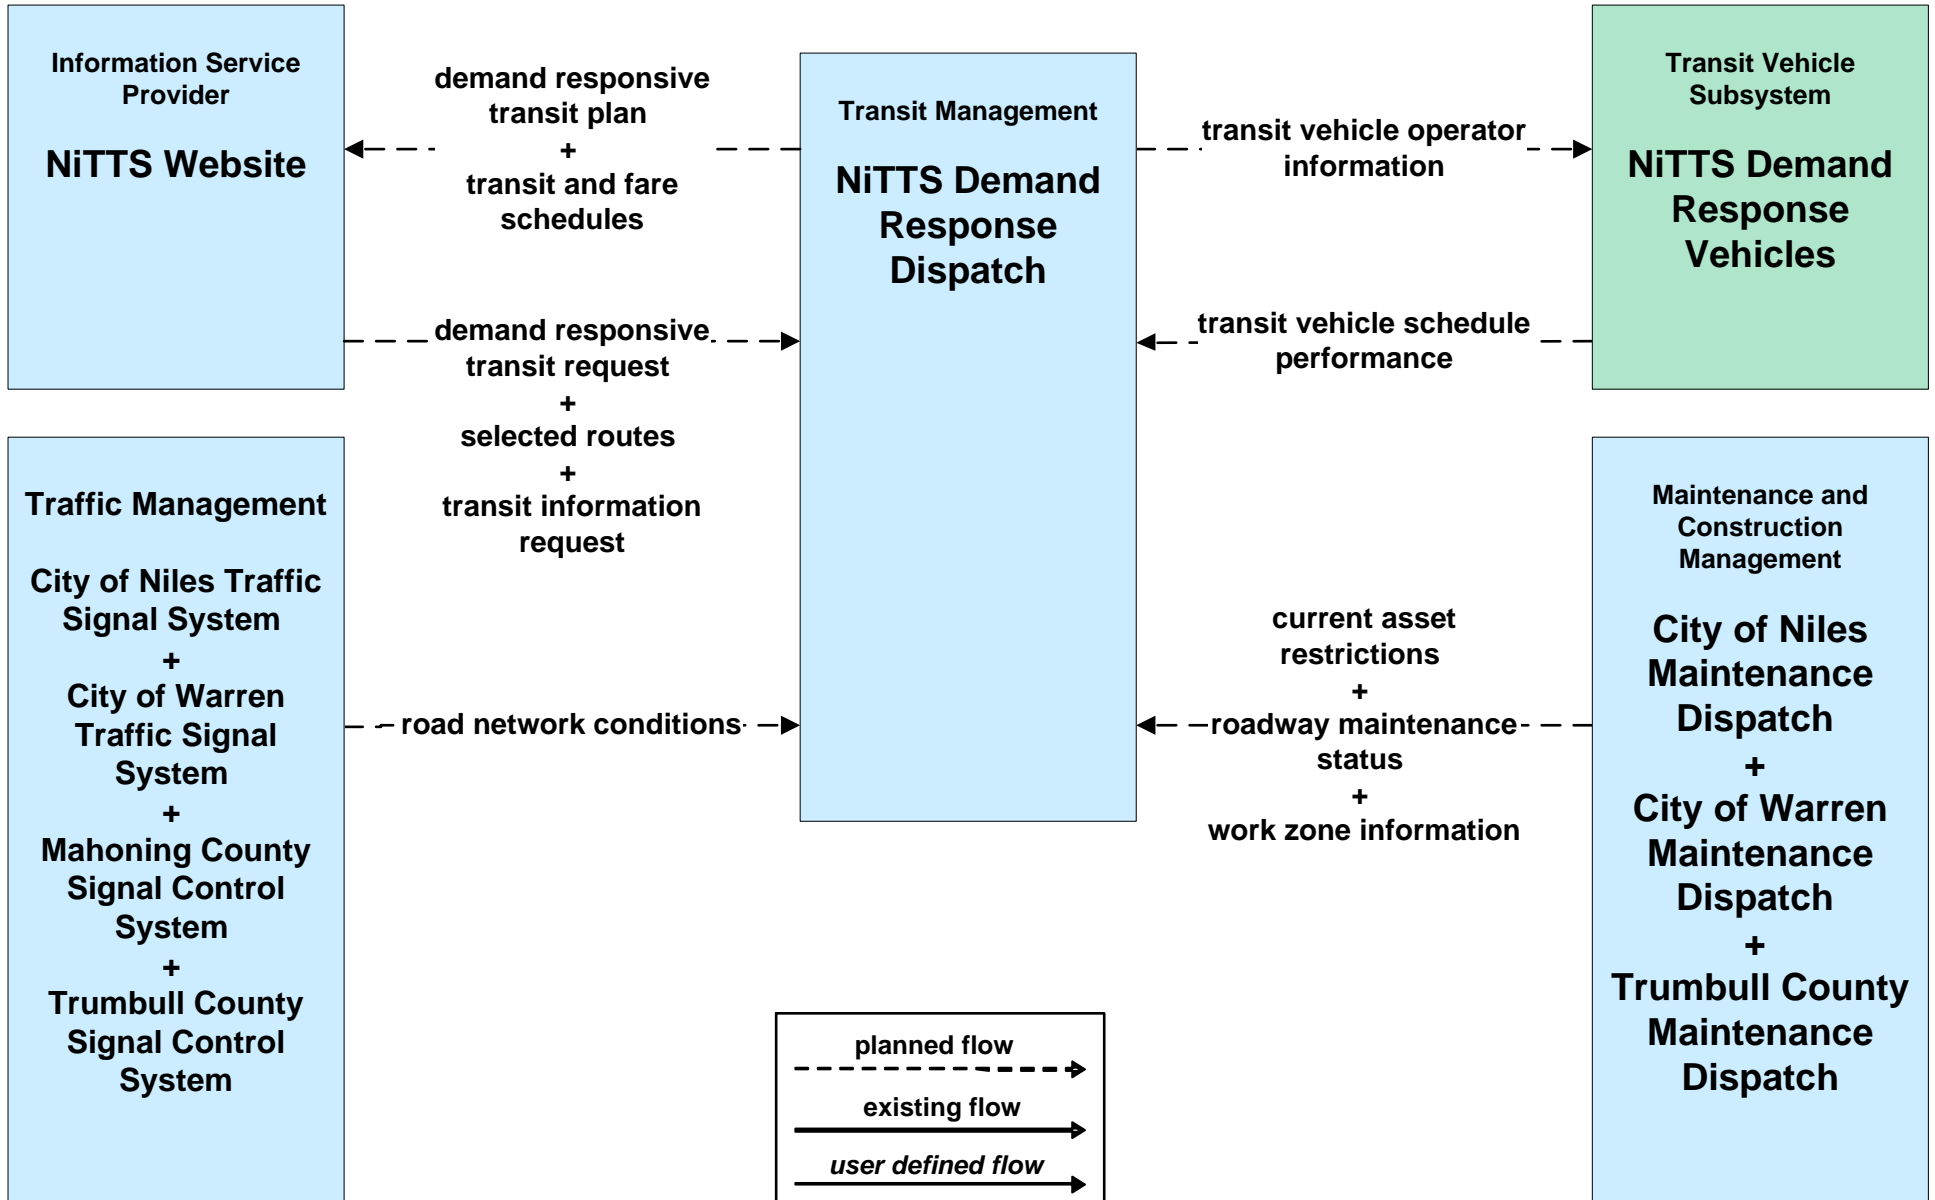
Information Service Provider

NiTTS Website

demand responsive transit plan
+
transit and fare schedules

Transit Management

NiTTS Demand Response Dispatch

transit vehicle operator information

Transit Vehicle Subsystem

NiTTS Demand Response Vehicles

demand responsive transit request
+
selected routes
+
transit information request

transit vehicle schedule performance

Traffic Management

City of Niles Traffic Signal System
+
City of Warren Traffic Signal System
+
Mahoning County Signal Control System
+
Trumbull County Signal Control System

road network conditions

current asset restrictions
+
roadway maintenance status
+
work zone information

Maintenance and Construction Management

City of Niles Maintenance Dispatch
+
City of Warren Maintenance Dispatch
+
Trumbull County Maintenance Dispatch

planned flow
existing flow
user defined flow